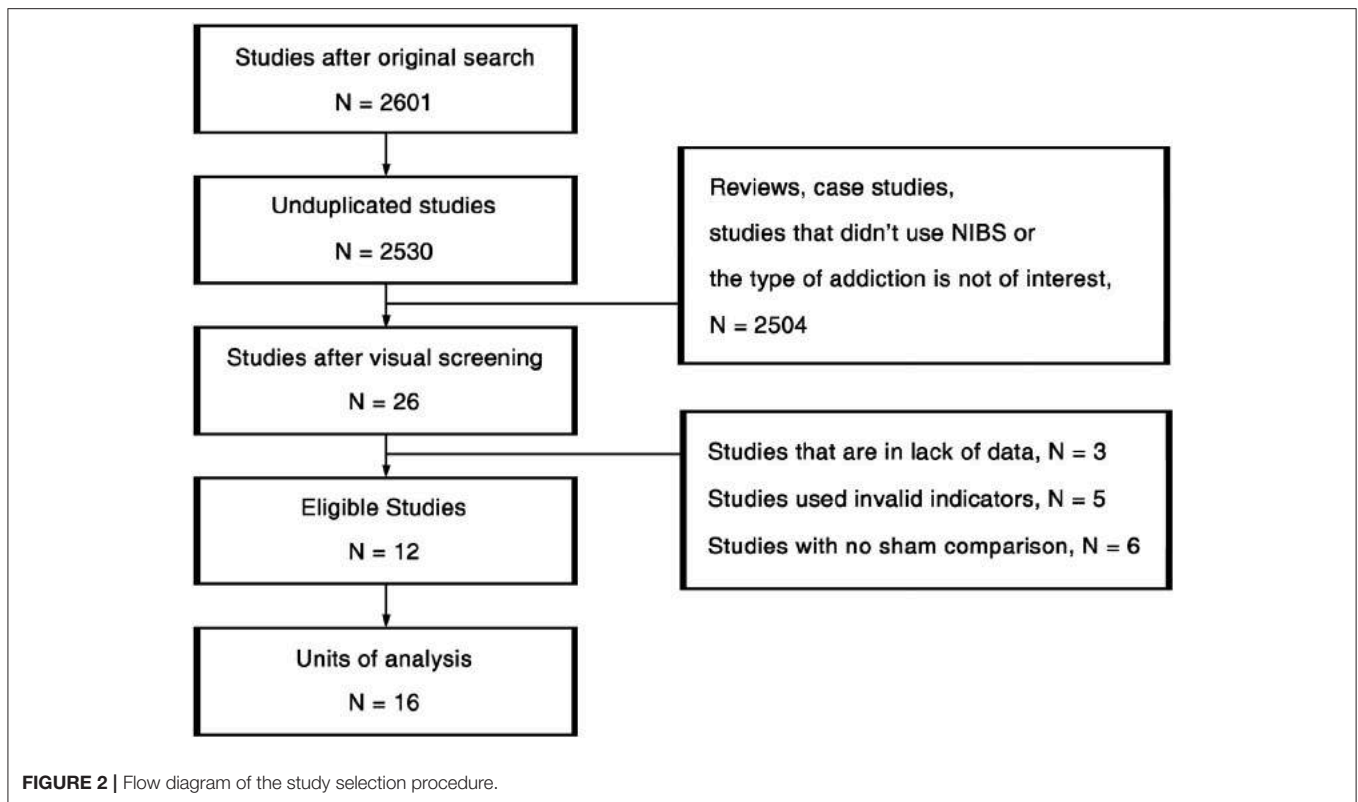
Studies after original search
N = 2601

Unduplicated studies
N = 2530

Reviews, case studies,
studies that didn't use NIBS or
the type of addiction is not of interest,
N = 2504

Studies after visual screening
N = 26

Studies that are in lack of data, N = 3
Studies used invalid indicators, N = 5
Studies with no sham comparison, N = 6

Eligible Studies
N = 12

Units of analysis
N = 16

FIGURE 2 | Flow diagram of the study selection procedure.